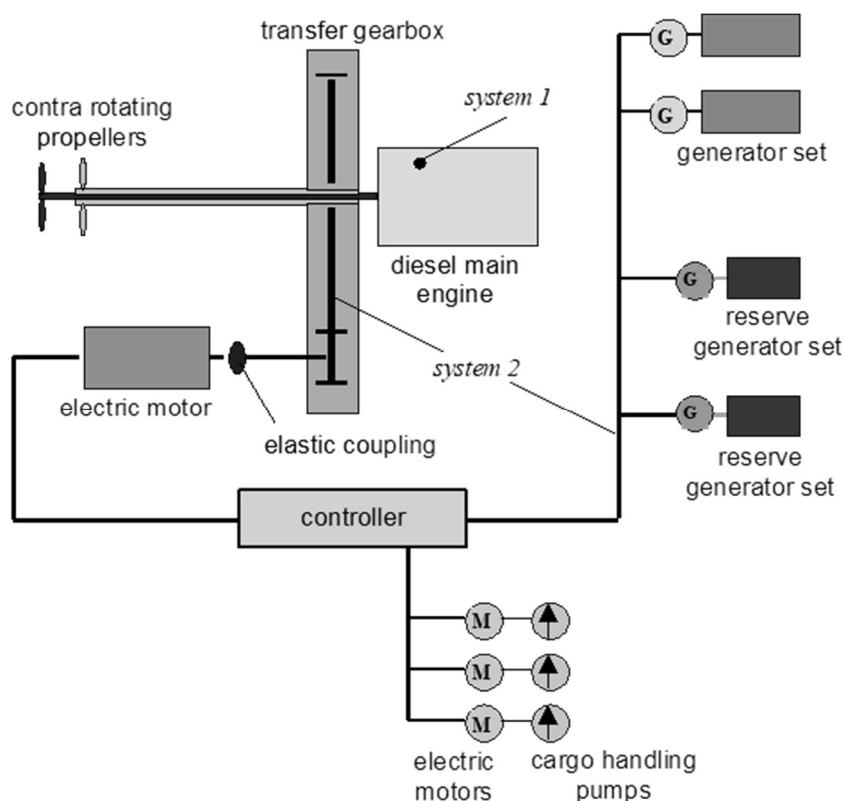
transfer gearbox

G

G

system 1

contra rotating propellers

generator set

diesel main engine

G

reserve generator set

electric motor

system 2

G

elastic coupling

reserve generator set

controller

M

M

M

electric motors

cargo handling pumps